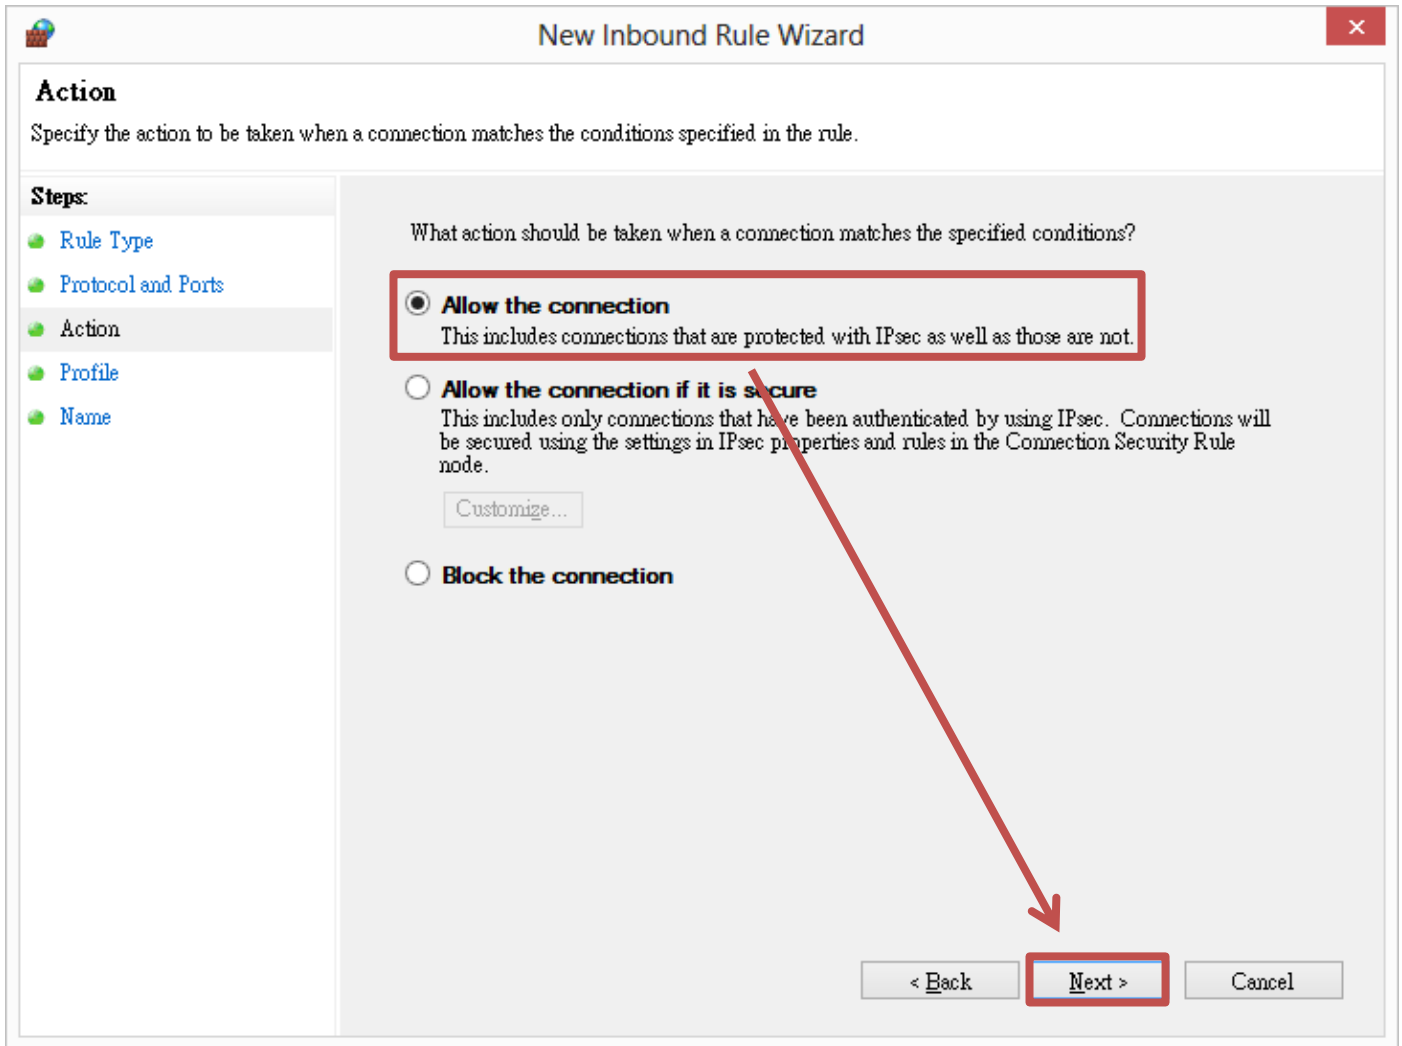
New Inbound Rule Wizard

Action

Specify the action to be taken when a connection matches the conditions specified in the rule.

Steps:

Rule Type

Protocol and Ports

Action

Profile

Name

What action should be taken when a connection matches the specified conditions?

Allow the connection

This includes connections that are protected with IPsec as well as those are not.

Allow the connection if it is secure

This includes only connections that have been authenticated by using IPsec. Connections will be secured using the settings in IPsec properties and rules in the Connection Security Rule node.

Customize...

Block the connection

< Back

Next >

Cancel